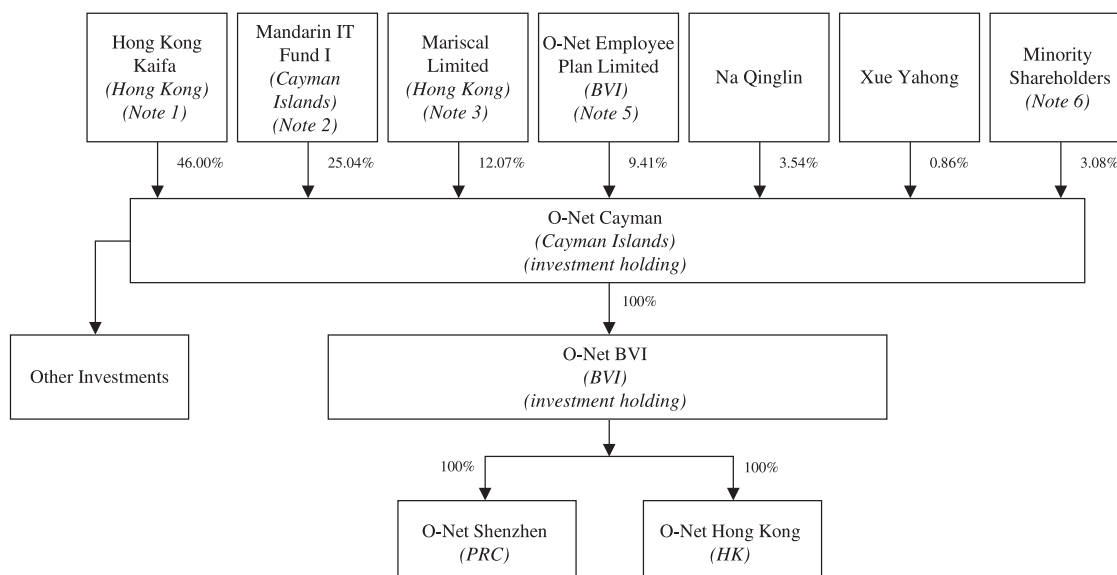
Hong Kong Kaifa
(Hong Kong)
(Note 1)

Mandarin IT Fund I
(Cayman Islands)
(Note 2)

Mariscal Limited
(Hong Kong)
(Note 3)

O-Net Employee Plan Limited
(BVI)
(Note 5)

Na Qinglin

Xue Yahong

Minority Shareholders
(Note 6)

46.00%

25.04%

12.07%

9.41%

3.54%

0.86%

3.08%

O-Net Cayman
(Cayman Islands)
(investment holding)

100%

Other Investments

O-Net BVI
(BVI)
(investment holding)

100%

100%

O-Net Shenzhen
(PRC)

O-Net Hong Kong
(HK)